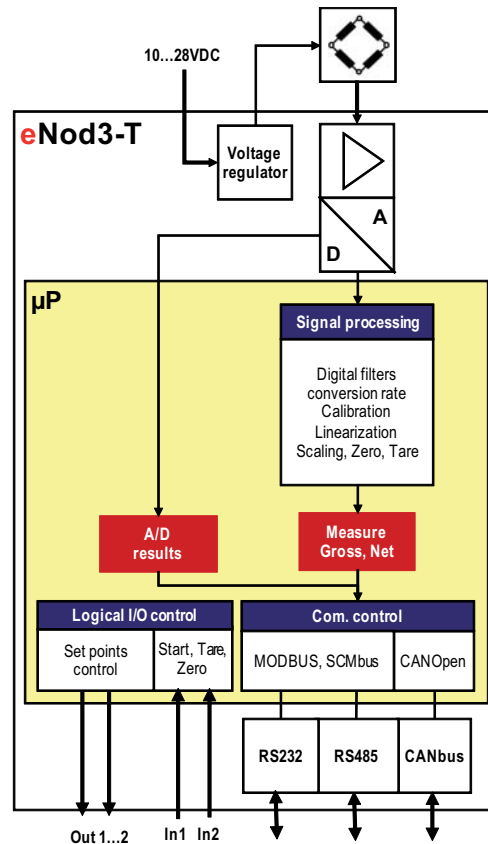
10…28VDC

eNod3-T

Voltage regulator

A

D

µP

Signal processing

Digital filters
conversion rate
Calibration
Linearization
Scaling, Zero, Tare

A/D results

Measure Gross, Net

Logical I/O control

Set points control

Start, Tare, Zero

Com. control

MODBUS, SCMbus

CANOpen

RS232

RS485

CANbus

Out 1…2

In1

In2